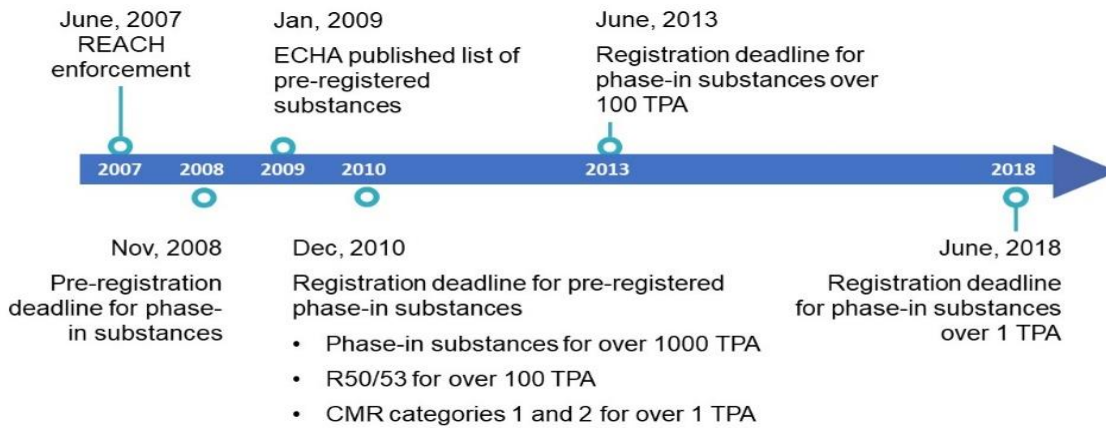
June, 2007
REACH enforcement

Jan, 2009
ECHA published list of pre-registered substances

June, 2013
Registration deadline for phase-in substances over 100 TPA

2007 2008 2009 2010 2013 2018

Nov, 2008
Pre-registration deadline for phase-in substances

Dec, 2010
Registration deadline for pre-registered phase-in substances
• Phase-in substances for over 1000 TPA
• R50/53 for over 100 TPA
• CMR categories 1 and 2 for over 1 TPA

June, 2018
Registration deadline for phase-in substances over 1 TPA